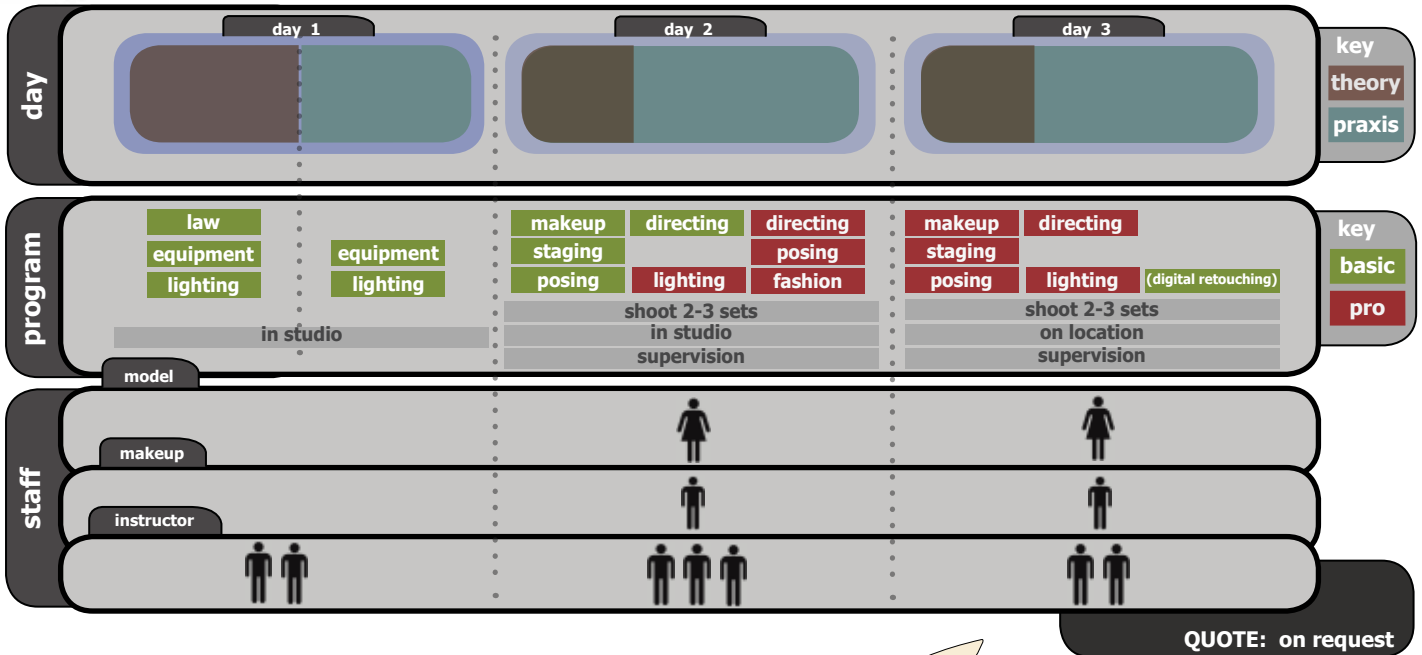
day

day 1

day 2

day 3

key
theory
praxis

program

law
equipment
lighting

equipment
lighting

in studio

makeup
directing
directing
staging
posing
posing
lighting
fashion

shoot 2-3 sets
in studio
supervision

makeup
directing
staging
posing
lighting
(digital retouching)

shoot 2-3 sets
on location
supervision

key
basic
pro

model

staff

makeup

instructor

QUOTE: on request